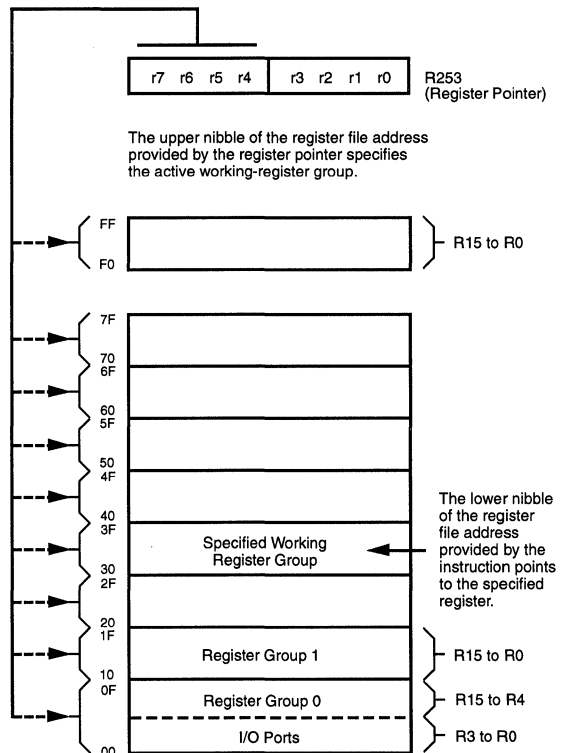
| r7 | r6 | r5 | r4 | r3 | r2 | r1 | r0 |
|---|---|---|---|---|---|---|---|

R253
(Register Pointer)

The upper nibble of the register file address provided by the register pointer specifies the active working-register group.

FF

F0

R15 to R0

7F

70
6F

60
5F

50
4F

40
3F

Specified Working Register Group

30
2F

20
1F

Register Group 1

10
0F

Register Group 0

I/O Ports

00

The lower nibble of the register file address provided by the instruction points to the specified register.

R15 to R0

R15 to R4

R3 to R0